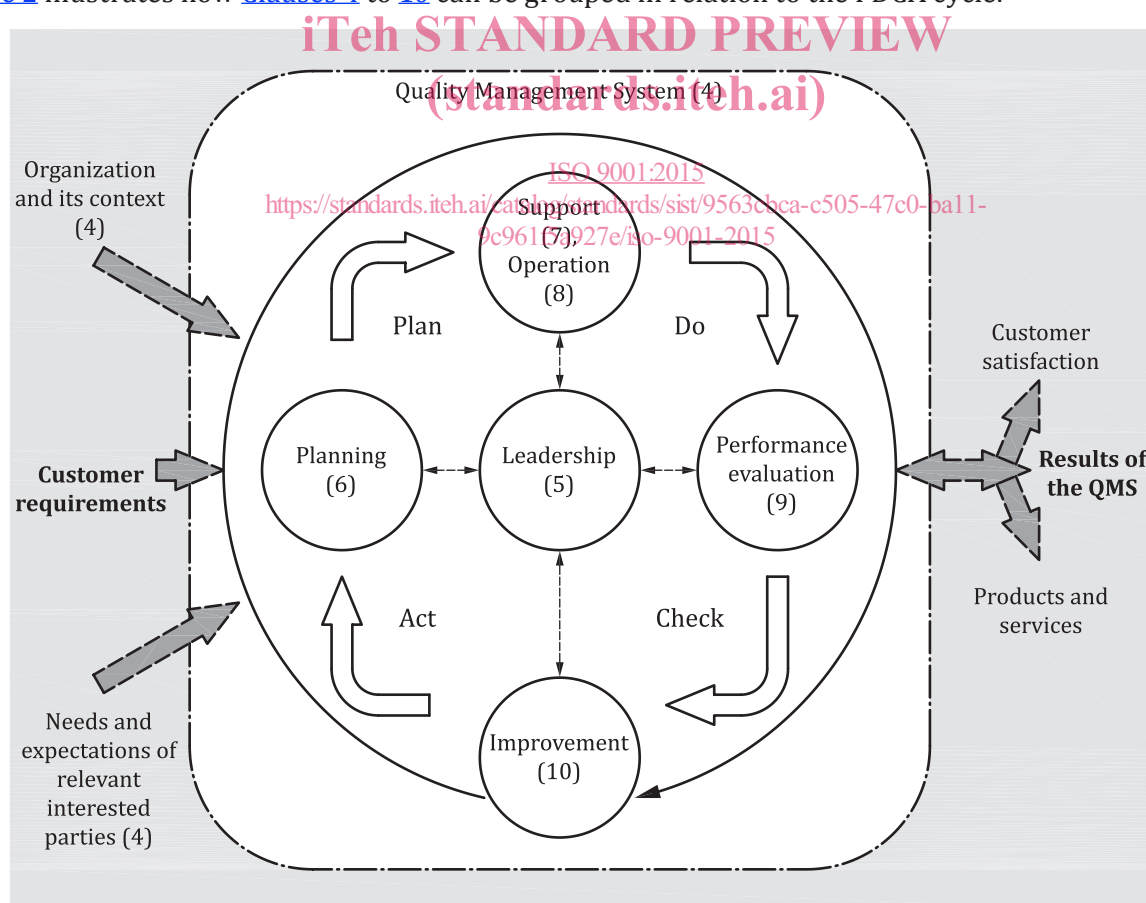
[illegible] illustrates how Clauses 4 to 10 can be grouped in relation to the PDCA cycle.

iTeh STANDARD PREVIEW
(standards.iteh.ai)

Quality Management System (4)

ISO 9001:2015
https://standards.iteh.ai/catalog/standards/sist/9563cbca-c505-47c0-ba11-9c961f3a927e/iso-9001-2015

Organization and its context (4)

Customer requirements

Needs and expectations of relevant interested parties (4)

Support (7), Operation (8)

Plan

Do

Planning (6)

Leadership (5)

Performance evaluation (9)

Act

Check

Improvement (10)

Customer satisfaction

Results of the QMS

Products and services